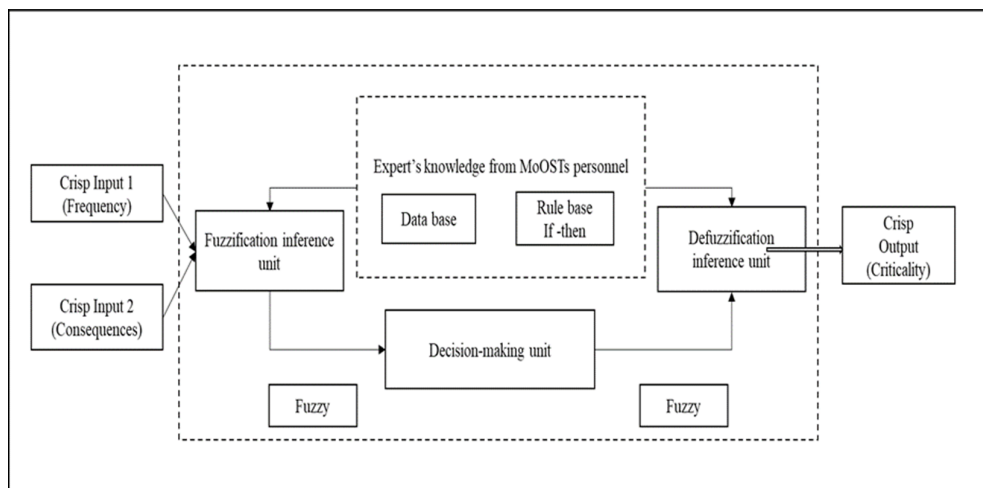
Expert's knowledge from MoOSTs personnel

Crisp Input 1 (Frequency)

Crisp Input 2 (Consequences)

Fuzzification inference unit

Data base

Rule base If -then

Defuzzification inference unit

Crisp Output (Criticality)

Decision-making unit

Fuzzy

Fuzzy